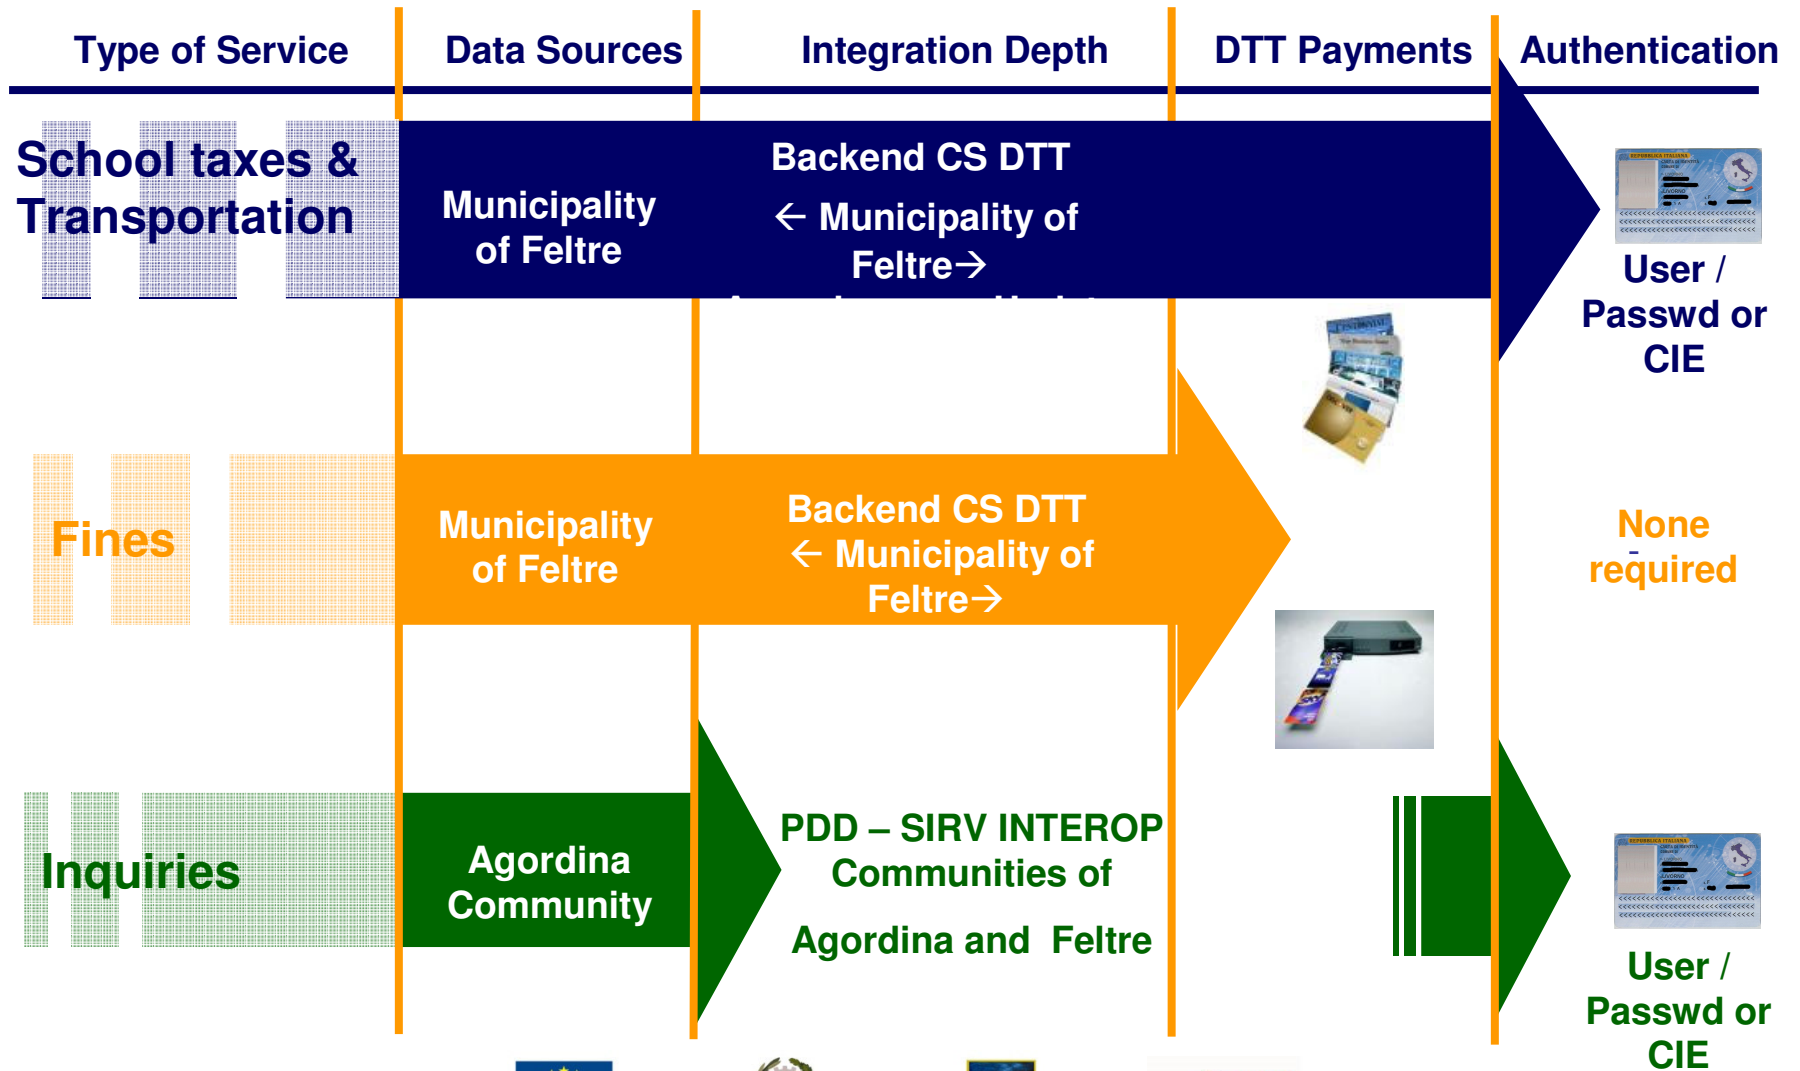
Type of Service

Data Sources

Integration Depth

DTT Payments

Authentication

School taxes & Transportation

Municipality of Feltre

Backend CS DTT ← Municipality of Feltre→

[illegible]

User / Passwd or CIE

Fines

Municipality of Feltre

Backend CS DTT ← Municipality of Feltre→

None required

Inquiries

Agordina Community

PDD – SIRV INTEROP Communities of Agordina and Feltre

User / Passwd or CIE